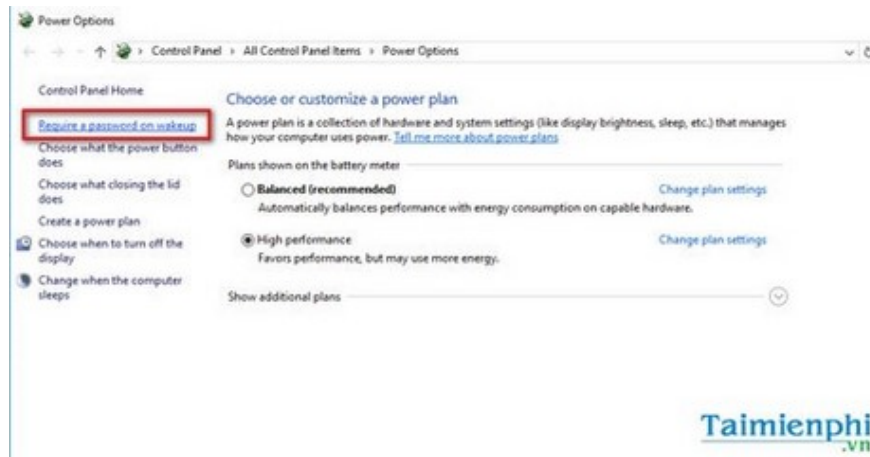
Power Options

Control Panel > All Control Panel Items > Power Options

Control Panel Home

Require a password on wakeup

Choose what the power button does

Choose what closing the lid does

Create a power plan

Choose when to turn off the display

Change when the computer sleeps

Choose or customize a power plan

A power plan is a collection of hardware and system settings (like display brightness, sleep, etc.) that manages how your computer uses power. Tell me more about power plans

Plans shown on the battery meter

Balanced (recommended)

Automatically balances performance with energy consumption on capable hardware.

Change plan settings

High performance

Favors performance, but may use more energy.

Change plan settings

Show additional plans

Taimienphi
.vn